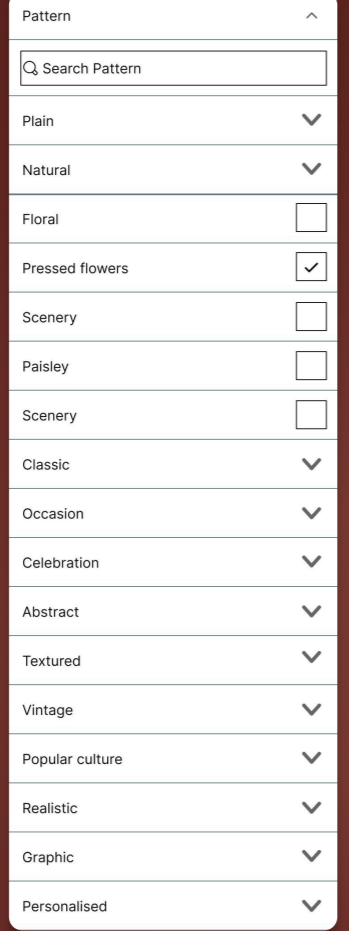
Pattern

Search Pattern

Plain

Natural

Floral

Pressed flowers

Scenery

Paisley

Scenery

Classic

Occasion

Celebration

Abstract

Textured

Vintage

Popular culture

Realistic

Graphic

Personalised